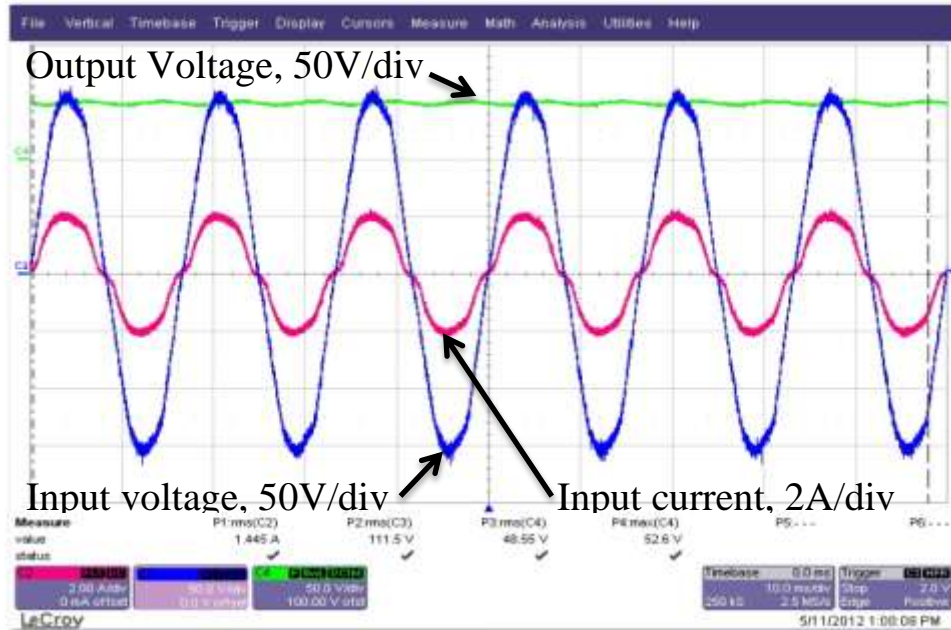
File Vertical Timebase Trigger Display Cursors Measure Math Analysis Utilities Help

Output Voltage, 50V/div

C4

C2

Input voltage, 50V/div

Input current, 2A/div

| Measure | P1:rms(C2) | P2:rms(C3) | P3:rms(C4) | P4:max(C4) | P5:- - - | P6:- - - |
|---|---|---|---|---|---|---|
| value | 1.445 A | 111.5 V | 48.55 V | 52.6 V | | |
| status | ✔ | ✔ | ✔ | ✔ | | |

C2 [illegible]
2.00 A/div
0 mA offset

C3 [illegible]
50.0 V/div
0.0 V offset

C4 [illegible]
50.0 V/div
100.00 V ofst

Timebase 0.0 ms
10.0 ms/div
250 kS 2.5 MS/s

Trigger C2 DC
Stop 2.0 V
Edge Positive

LeCroy

5/11/2012 1:08:08 PM